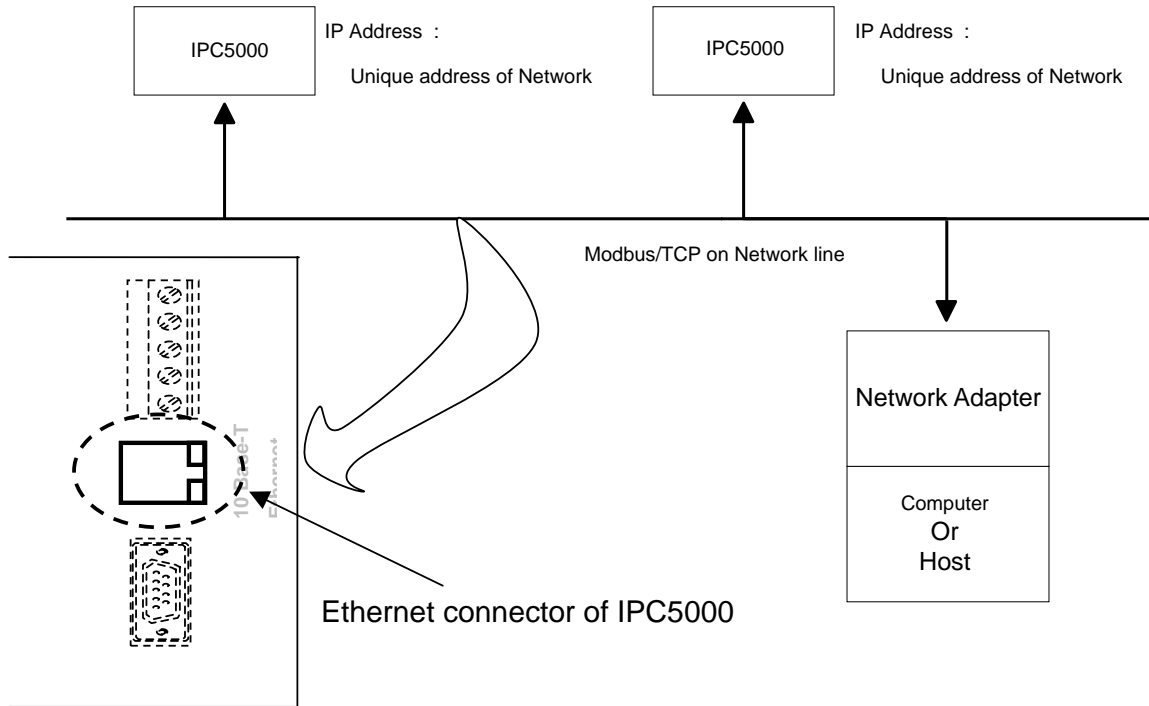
IPC5000

IP Address :

Unique address of Network

IPC5000

IP Address :

Unique address of Network

Modbus/TCP on Network line

10 Base-T

Ethernet

Network Adapter

Computer
Or
Host

Ethernet connector of IPC5000